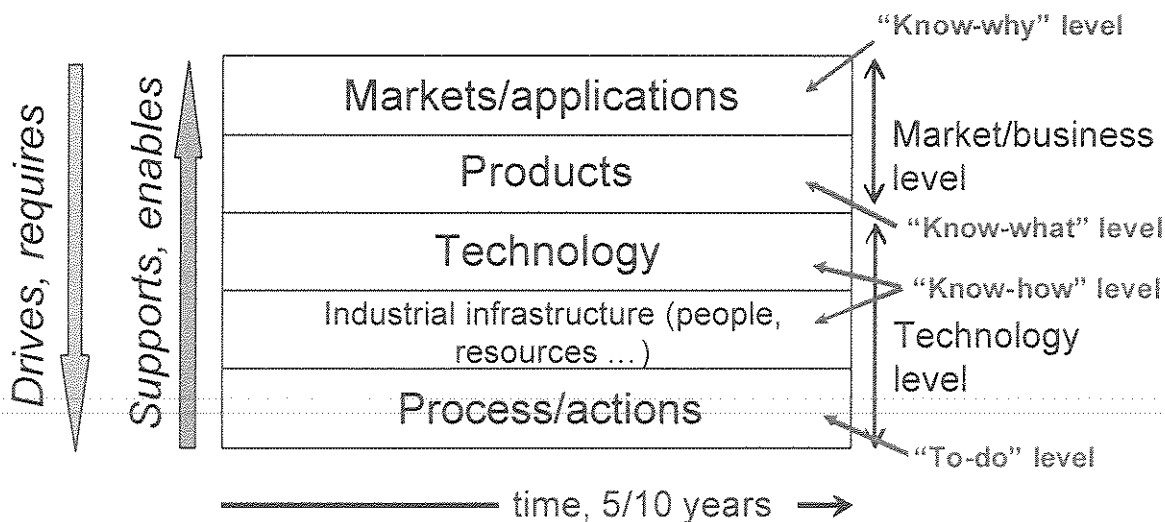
Drives, requires

Supports, enables

Markets/applications

Products

Technology

Industrial infrastructure (people, resources ... )

Process/actions

"Know-why" level

Market/business level

"Know-what" level

"Know-how" level

Technology level

"To-do" level

time, 5/10 years